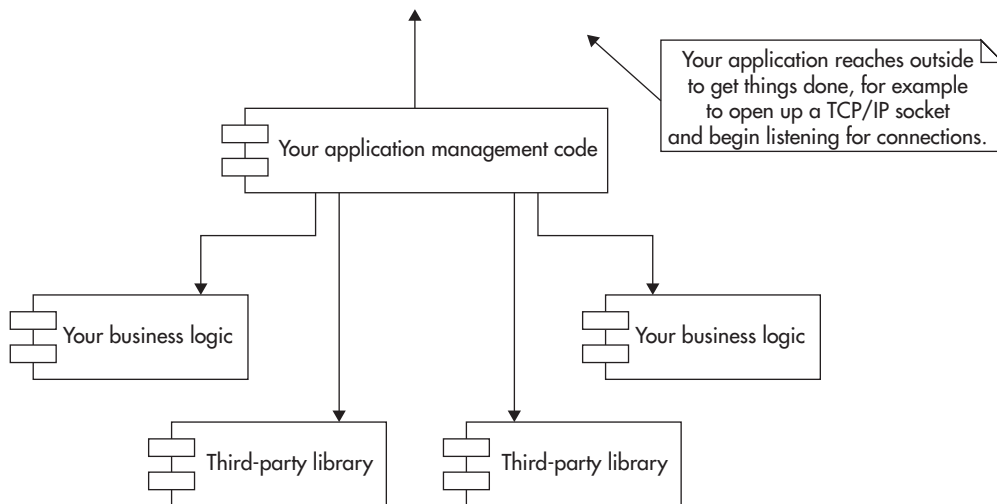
Your application reaches outside to get things done, for example to open up a TCP/IP socket and begin listening for connections.

Your application management code

Your business logic

Your business logic

Third-party library

Third-party library